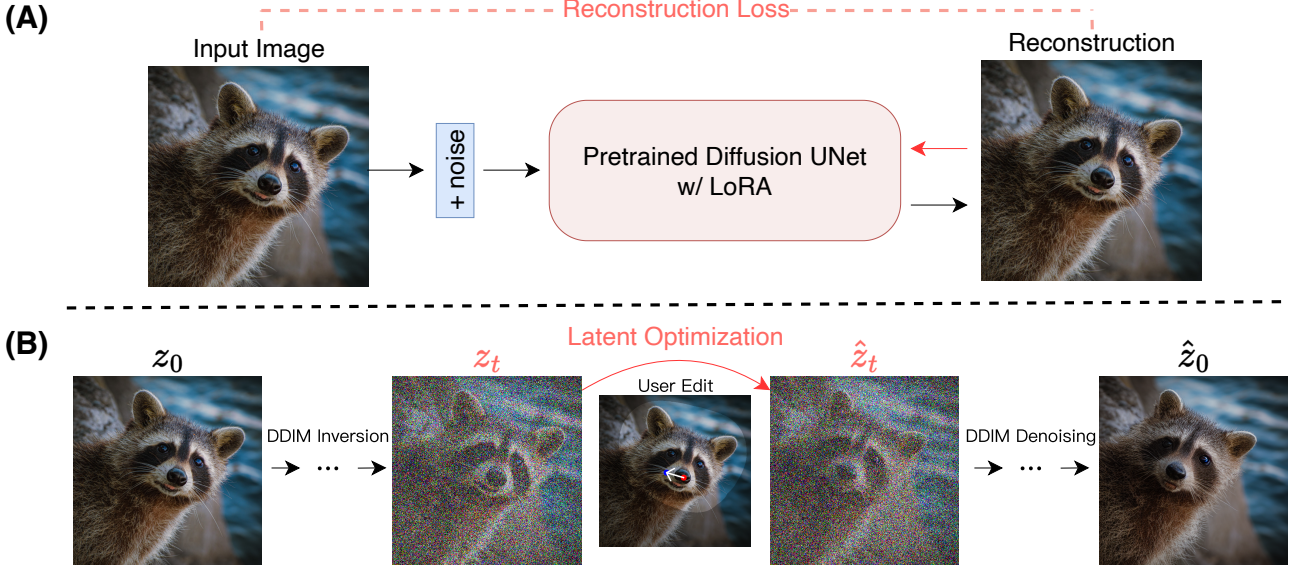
(A)

Reconstruction Loss

Input Image

Reconstruction

+ noise

Pretrained Diffusion UNet w/ LoRA

(B)

Latent Optimization

$z_0$

$z_t$

$\hat{z}_t$

$\hat{z}_0$

User Edit

DDIM Inversion

DDIM Denoising